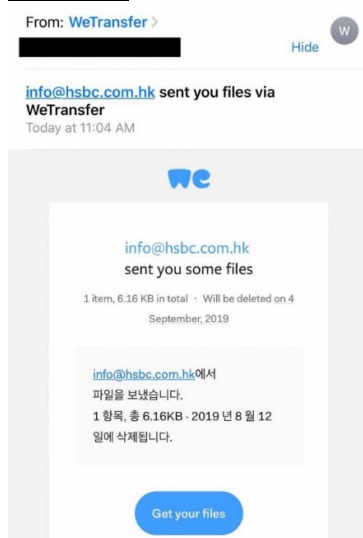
From: WeTransfer >

W

Hide

info@hsbc.com.hk sent you files via WeTransfer
Today at 11:04 AM

we

info@hsbc.com.hk
sent you some files

1 item, 6.16 KB in total · Will be deleted on 4 September, 2019

info@hsbc.com.hk에서 파일을 보냈습니다.
1 항목, 총 6.16KB · 2019 년 8 월 12 일에 삭제됩니다.

Get your files